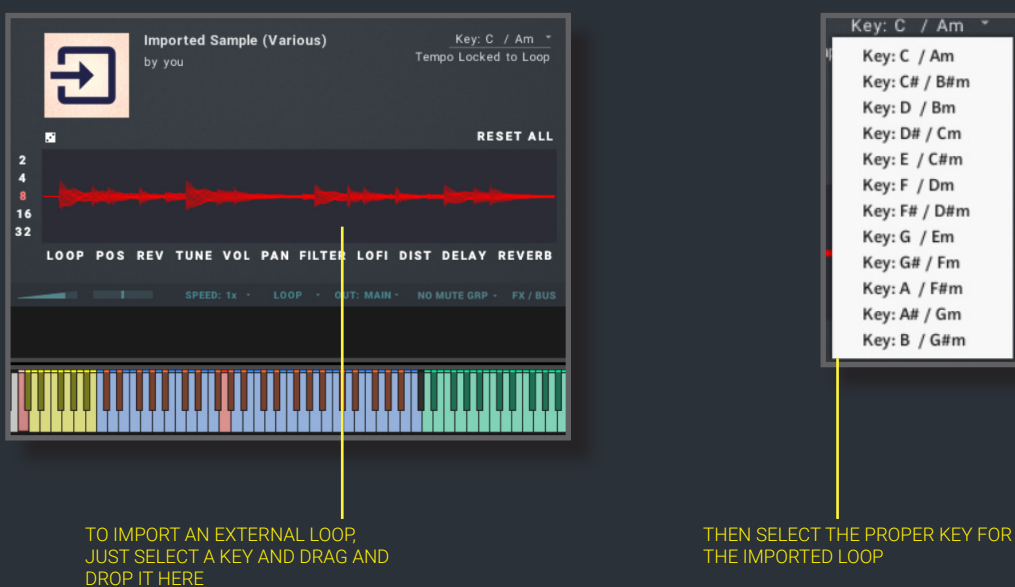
Imported Sample (Various)
by you

Key: C / Am
Tempo Locked to Loop

RESET ALL

2
4
8
16
32

LOOP POS REV TUNE VOL PAN FILTER LOFI DIST DELAY REVERB

SPEED: 1x LOOP OUT: MAIN NO MUTE GRP FX / BUS

Key: C / Am

Key: C / Am
Key: C# / B#m
Key: D / Bm
Key: D# / Cm
Key: E / C#m
Key: F / Dm
Key: F# / D#m
Key: G / Em
Key: G# / Fm
Key: A / F#m
Key: A# / Gm
Key: B / G#m

TO IMPORT AN EXTERNAL LOOP, JUST SELECT A KEY AND DRAG AND DROP IT HERE

THEN SELECT THE PROPER KEY FOR THE IMPORTED LOOP